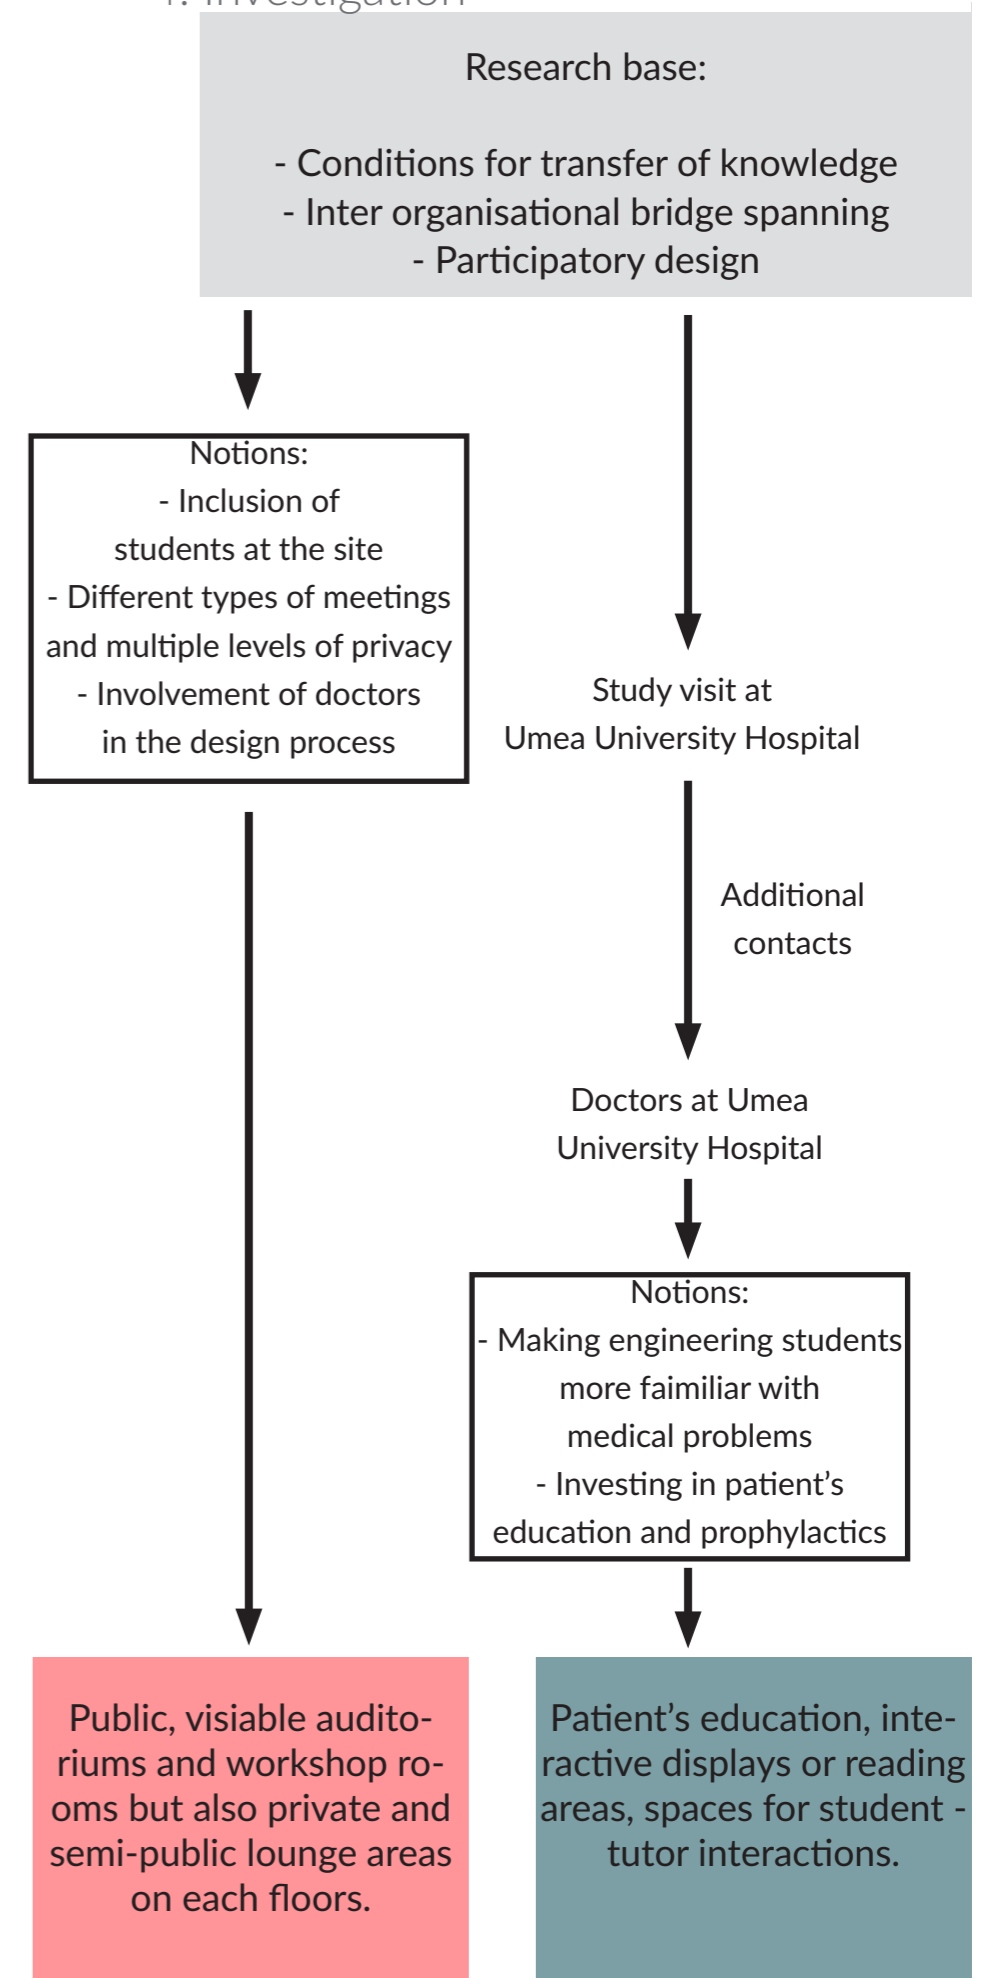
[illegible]

Research base:

- Conditions for transfer of knowledge
- Inter organisational bridge spanning
- Participatory design

Notions:
- Inclusion of students at the site
- Different types of meetings and multiple levels of privacy
- Involvement of doctors in the design process

Study visit at Umea University Hospital

Additional contacts

Doctors at Umea University Hospital

Notions:
- Making engineering students more faimiliar with medical problems
- Investing in patient's education and prophylactics

Public, visiable auditoriums and workshop rooms but also private and semi-public lounge areas on each floors.

Patient's education, interactive displays or reading areas, spaces for student - tutor interactions.